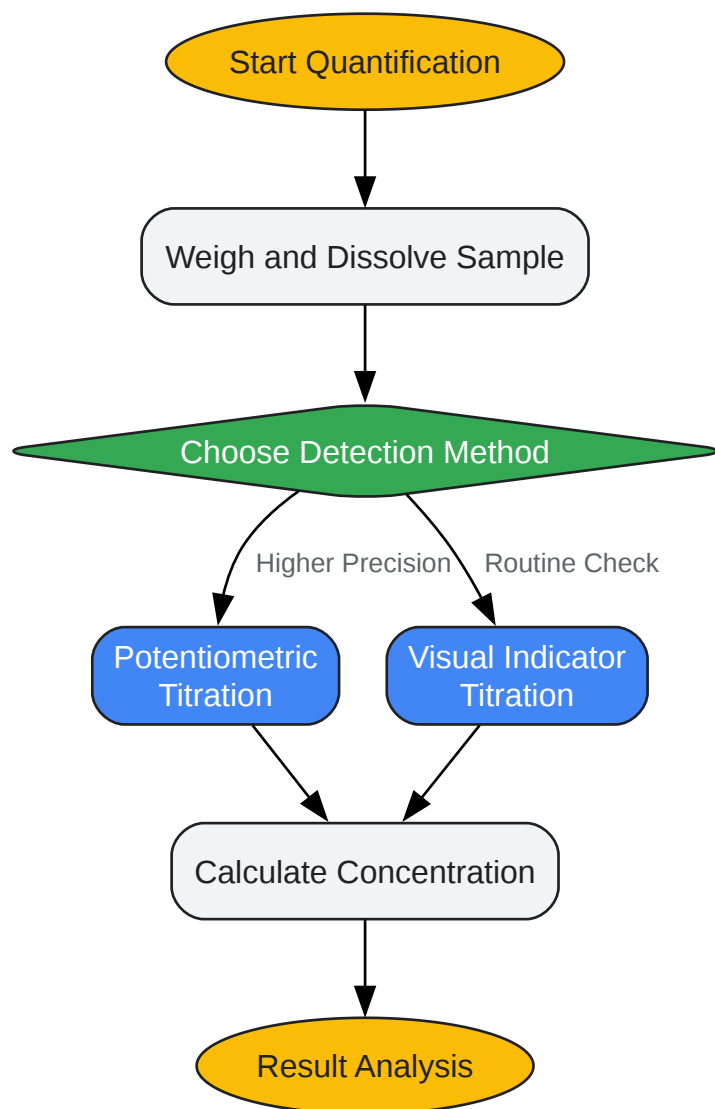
Start Quantification

Weigh and Dissolve Sample

Choose Detection Method

Higher Precision

Routine Check

Potentiometric Titration

Visual Indicator Titration

Calculate Concentration

Result Analysis